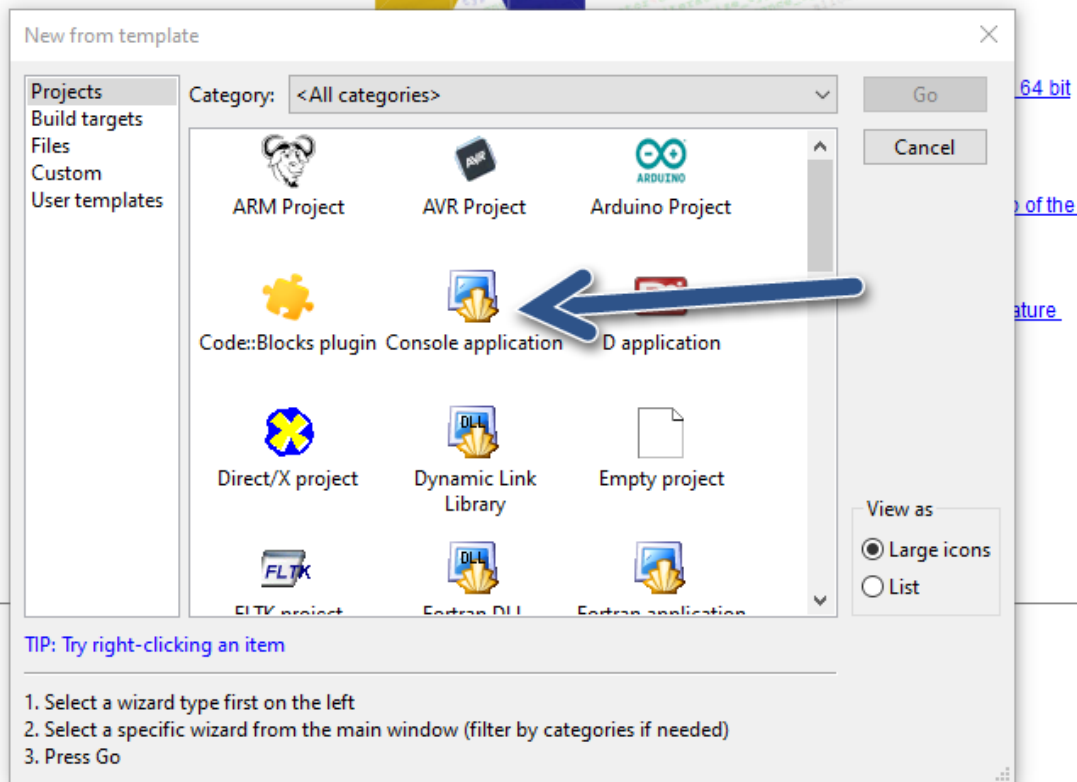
New from template

Projects
Build targets
Files
Custom
User templates

Category: <All categories>

Go
Cancel

64 bit

of the

ature

AVR

ARDUINO

ARM Project
AVR Project
Arduino Project

Code::Blocks plugin
Console application
D application

DLL

Direct/X project
Dynamic Link Library
Empty project

FLTK

DLL

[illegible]
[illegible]
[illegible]

View as
Large icons
List

TIP: Try right-clicking an item

1. Select a wizard type first on the left
2. Select a specific wizard from the main window (filter by categories if needed)
3. Press Go